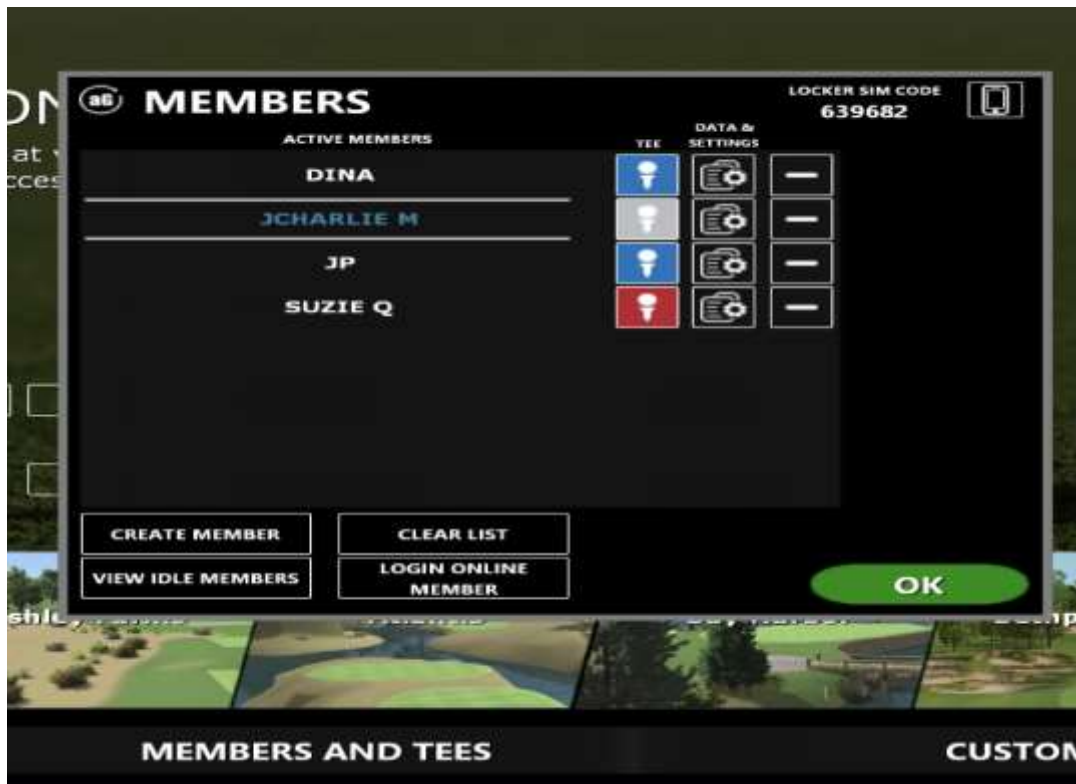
ON
at
cces

a6 MEMBERS

LOCKER SIM CODE
639682

ACTIVE MEMBERS

TEE

DATA & SETTINGS

DINA

JCHARLIE M

JP

SUZIE Q

CREATE MEMBER

CLEAR LIST

VIEW IDLE MEMBERS

LOGIN ONLINE MEMBER

OK

shl

MEMBERS AND TEES

CUSTOI